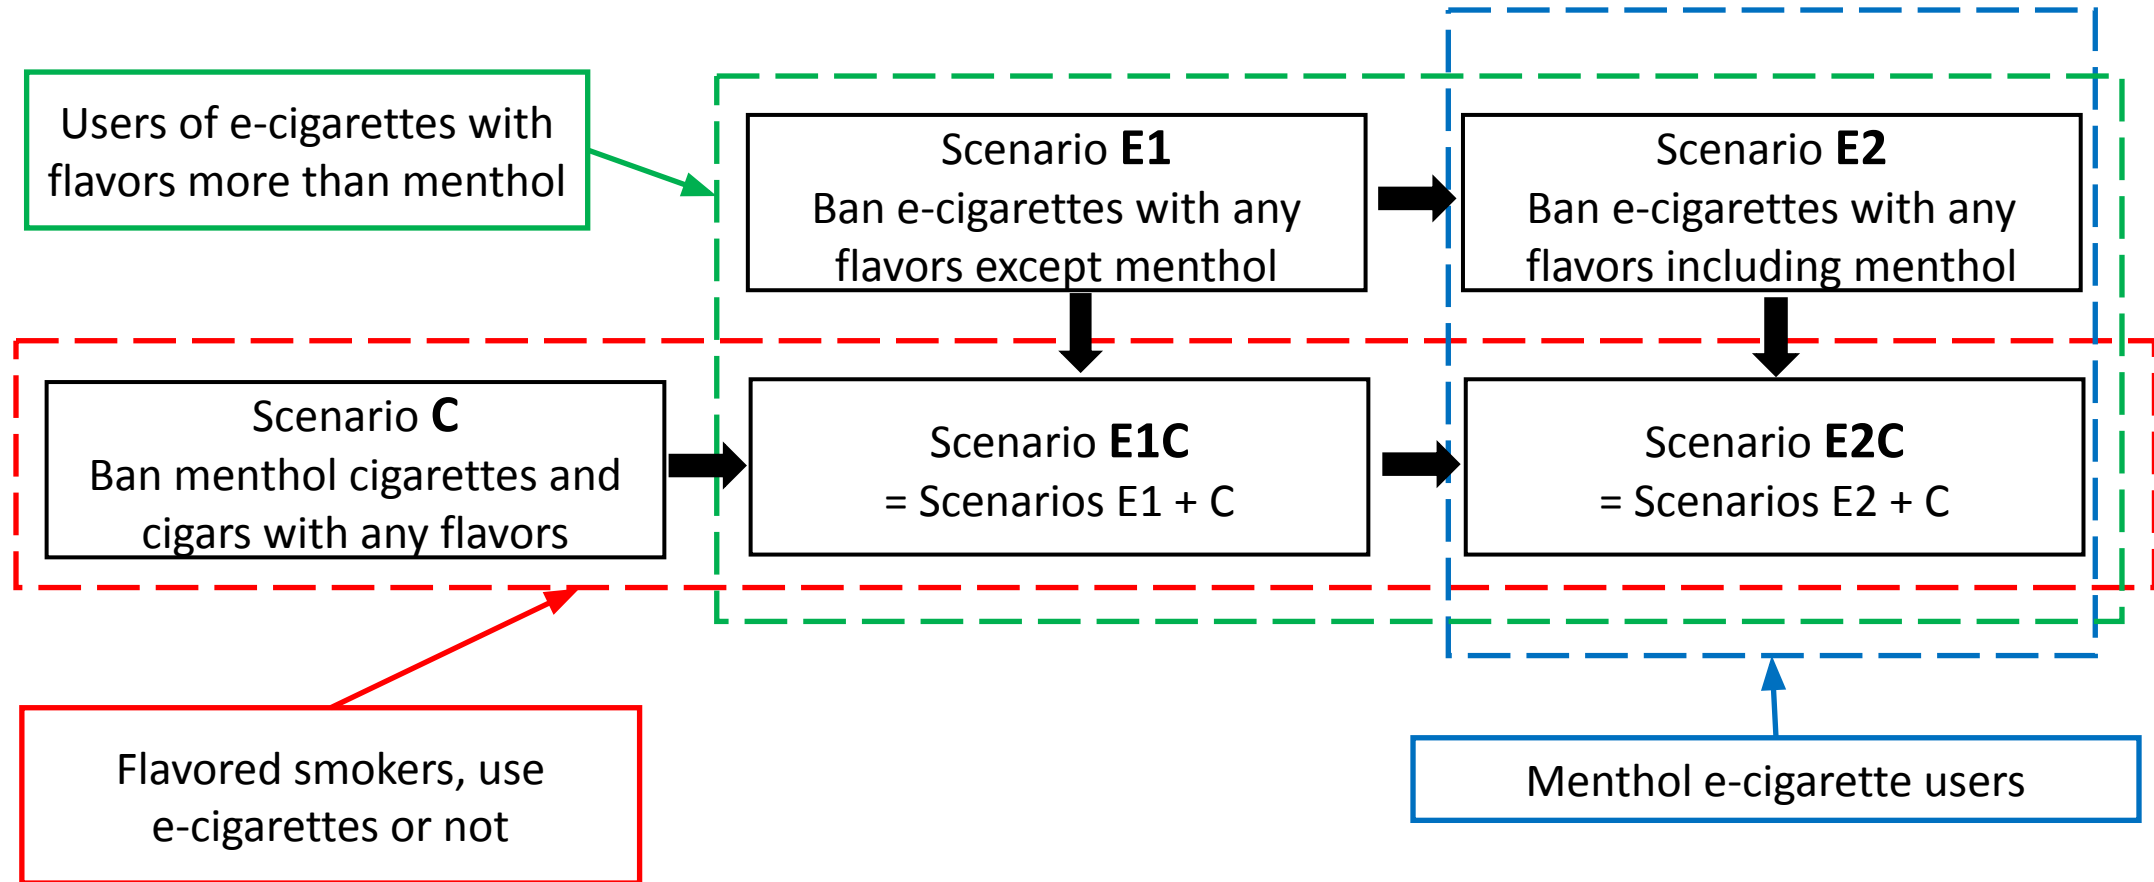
Users of e-cigarettes with flavors more than menthol

Scenario **E1**
Ban e-cigarettes with any flavors except menthol

Scenario **E2**
Ban e-cigarettes with any flavors including menthol

Scenario **C**
Ban menthol cigarettes and cigars with any flavors

Scenario **E1C**
= Scenarios E1 + C

Scenario **E2C**
= Scenarios E2 + C

Flavored smokers, use e-cigarettes or not

Menthol e-cigarette users